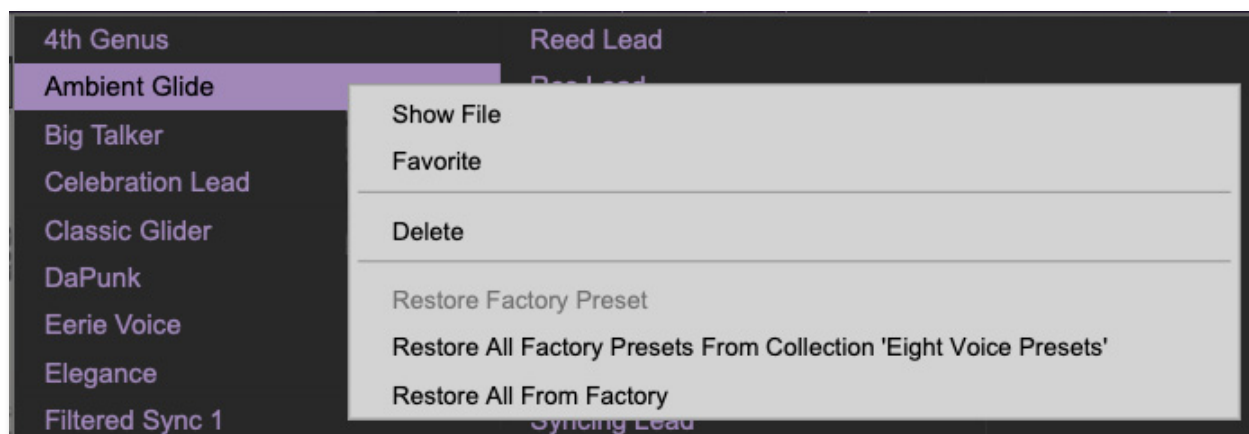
4th Genus
Ambient Glide
Big Talker
Celebration Lead
Classic Glider
DaPunk
Eerie Voice
Elegance
Filtered Sync 1

Reed Lead
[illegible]
Syncing Lead

Show File
Favorite

Delete

Restore Factory Preset
Restore All Factory Presets From Collection 'Eight Voice Presets'
Restore All From Factory